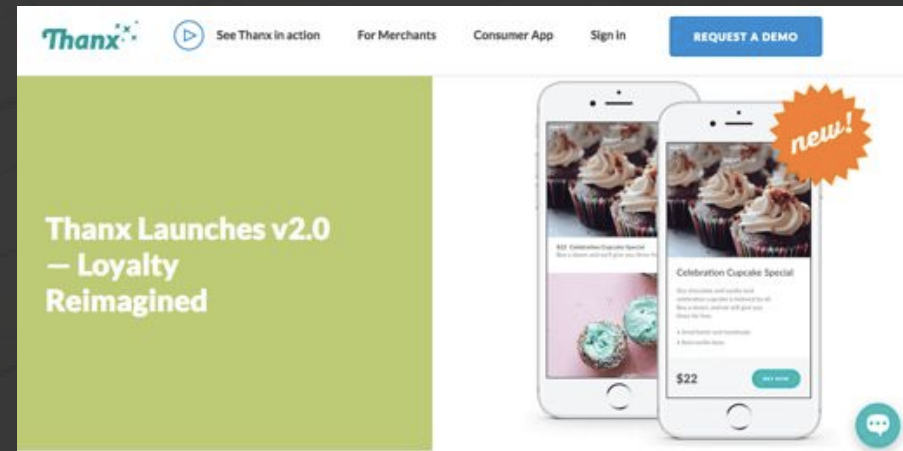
Thanx

See Thanx in action

For Merchants

Consumer App

Sign in

REQUEST A DEMO

Thanx Launches v2.0 — Loyalty Reimagined

new!

$22 Celebration Cupcake Special

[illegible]

Celebration Cupcake Special

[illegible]

$22

BUY NOW